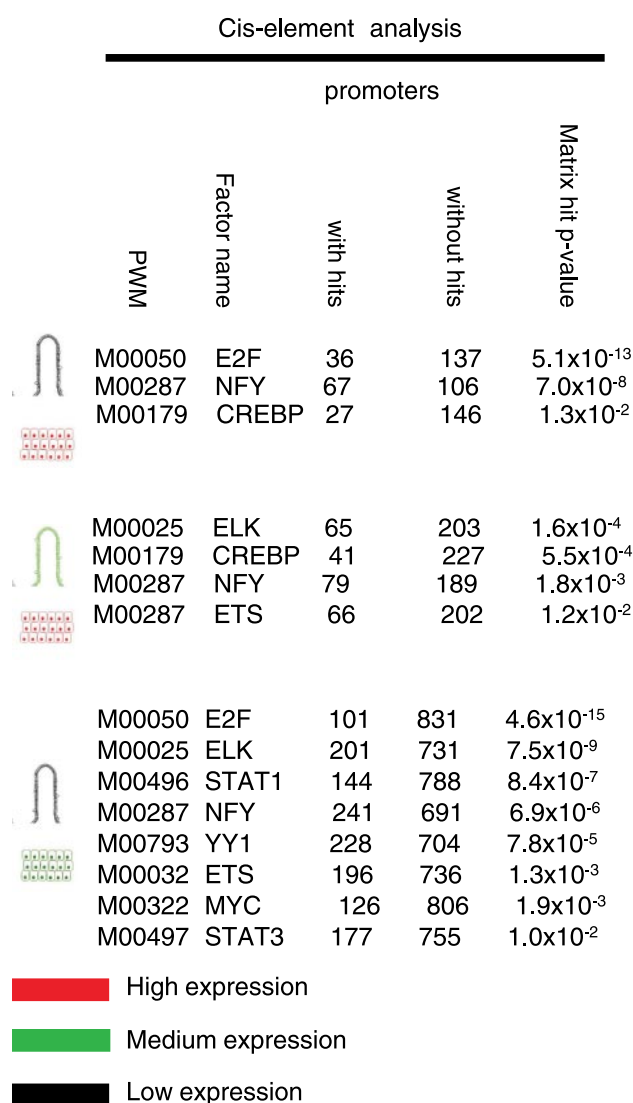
Cis-element analysis

promoters

| PWM | Factor name | with hits | without hits | Matrix hit p-value |
|---|---|---|---|---|
| M00050 | E2F | 36 | 137 | $5.1x10^{-13}$ |
| M00287 | NFY | 67 | 106 | $7.0x10^{-8}$ |
| M00179 | CREBP | 27 | 146 | $1.3x10^{-2}$ |
| M00025 | ELK | 65 | 203 | $1.6x10^{-4}$ |
| M00179 | CREBP | 41 | 227 | $5.5x10^{-4}$ |
| M00287 | NFY | 79 | 189 | $1.8x10^{-3}$ |
| M00287 | ETS | 66 | 202 | $1.2x10^{-2}$ |
| M00050 | E2F | 101 | 831 | $4.6x10^{-15}$ |
| M00025 | ELK | 201 | 731 | $7.5x10^{-9}$ |
| M00496 | STAT1 | 144 | 788 | $8.4x10^{-7}$ |
| M00287 | NFY | 241 | 691 | $6.9x10^{-6}$ |
| M00793 | YY1 | 228 | 704 | $7.8x10^{-5}$ |
| M00032 | ETS | 196 | 736 | $1.3x10^{-3}$ |
| M00322 | MYC | 126 | 806 | $1.9x10^{-3}$ |
| M00497 | STAT3 | 177 | 755 | $1.0x10^{-2}$ |

High expression

Medium expression

Low expression